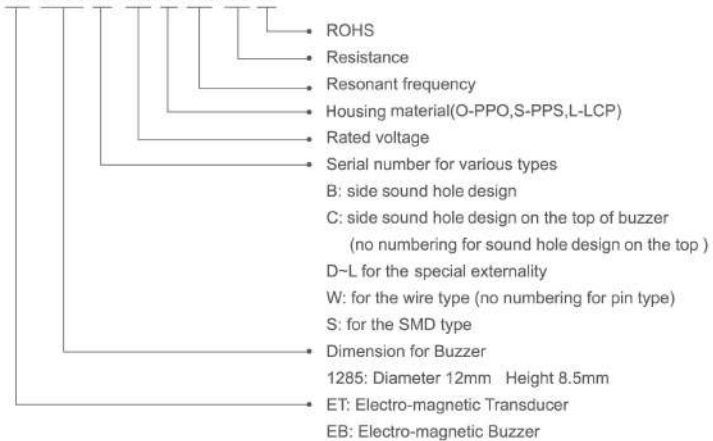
ROHS
Resistance
Resonant frequency
Housing material(O-PPO,S-PPS,L-LCP)
Rated voltage
Serial number for various types
B: side sound hole design
C: side sound hole design on the top of buzzer
(no numbering for sound hole design on the top )
D~L for the special externality
W: for the wire type (no numbering for pin type)
S: for the SMD type
Dimension for Buzzer
1285: Diameter 12mm Height 8.5mm
ET: Electro-magnetic Transducer
EB: Electro-magnetic Buzzer